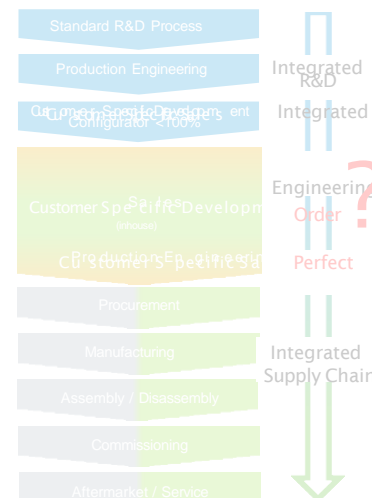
Standard R&D Process

Production Engineering

Customer Specific Development
Custom Order Sales
Configurator <100%

Customer Specific Development
Sales
(Inhouse)
Production Engineering
Customer Specific Sales

Procurement

Manufacturing

Assembly / Disassembly

Commissioning

Aftermarket / Service

Integrated R&D

Integrated

Engineering Order

?

Perfect

Integrated Supply Chain